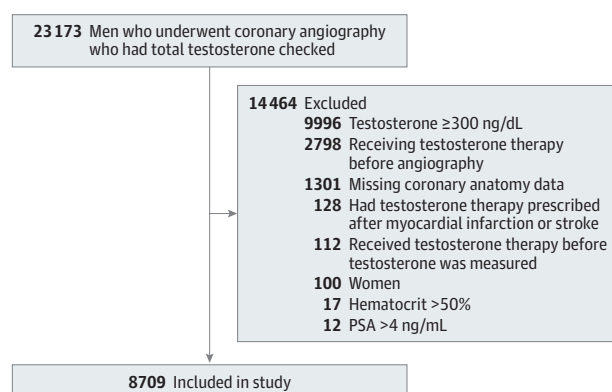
23 173 Men who underwent coronary angiography who had total testosterone checked

14 464 Excluded
9996 Testosterone ≥300 ng/dL
2798 Receiving testosterone therapy before angiography
1301 Missing coronary anatomy data
128 Had testosterone therapy prescribed after myocardial infarction or stroke
112 Received testosterone therapy before testosterone was measured
100 Women
17 Hematocrit >50%
12 PSA >4 ng/mL

8709 Included in study